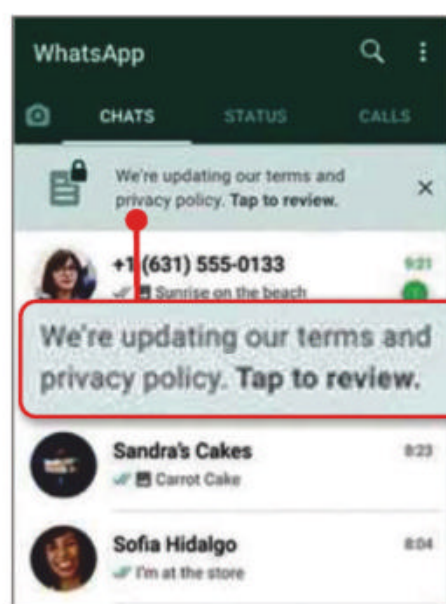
WhatsApp

CHATS STATUS CALLS

We're updating our terms and privacy policy. Tap to review.

+1 (631) 555-0133
Sunrise on the beach
9:21
1

We're updating our terms and privacy policy. Tap to review.

Sandra's Cakes
Carrot Cake
8:23

Sofia Hidalgo
I'm at the store
8:04